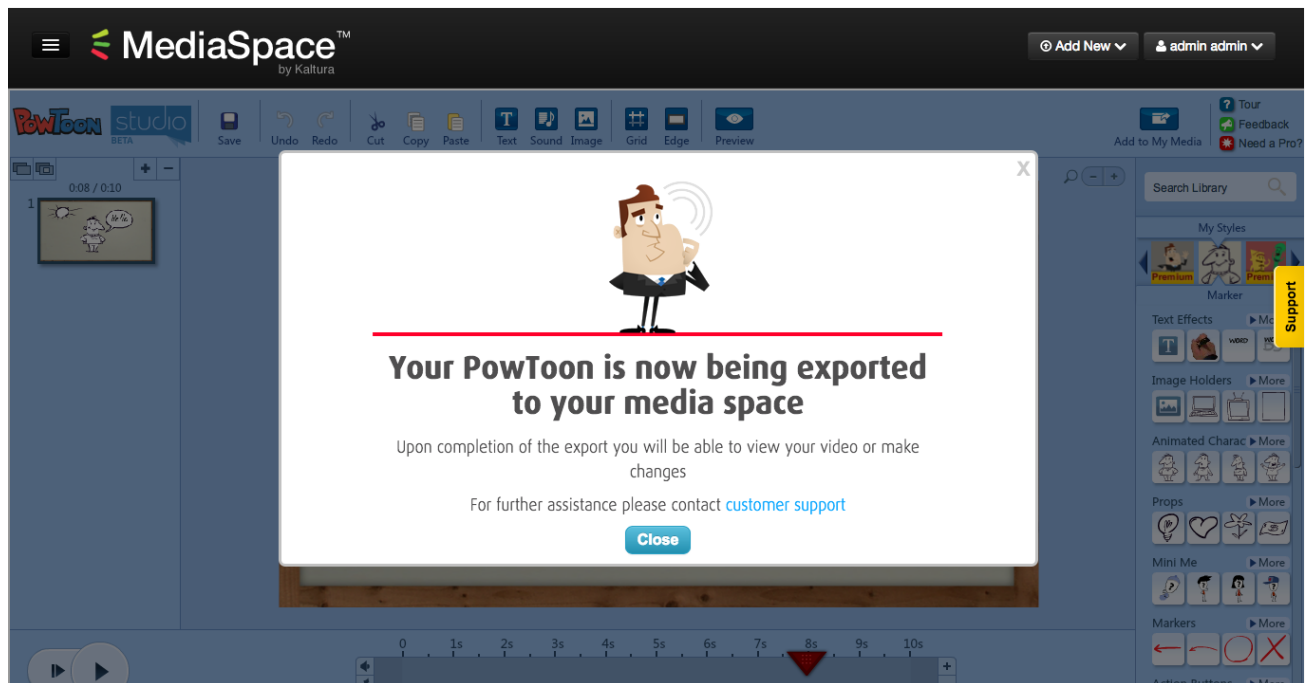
MediaSpace™ by Kaltura

Add New
admin admin

PowToon studio BETA
Save
Undo
Redo
Cut
Copy
Paste
Text
Sound
Image
Grid
Edge
Preview
Add to My Media
Tour
Feedback
Need a Pro?

0:08 / 0:10
1

Search Library
My Styles
Premium
Premium
Marker
Support
Text Effects
More
Image Holders
More
Animated Charac
More
Props
More
Mini Me
More
Markers
More

X

Your PowToon is now being exported to your media space

Upon completion of the export you will be able to view your video or make changes

For further assistance please contact customer support

Close

0 1s 2s 3s 4s 5s 6s 7s 8s 9s 10s